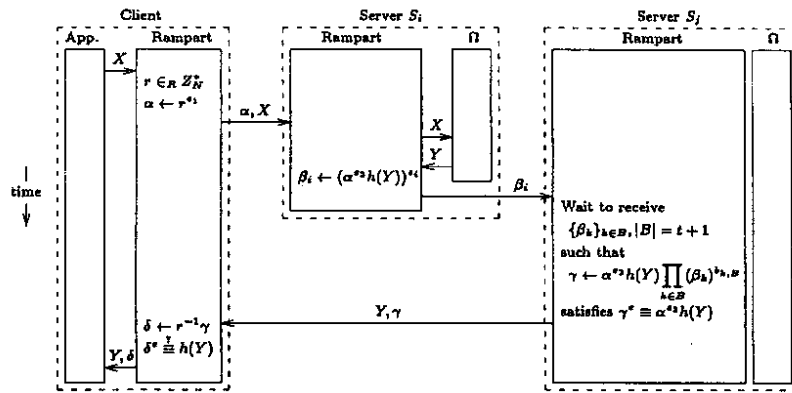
Client

App.

Rampart

$X$

$r \in_R Z_N^*$
$\alpha \leftarrow r^{e_1}$

$\alpha, X$

Server $S_i$

Rampart

$\Omega$

$X$

$Y$

$\beta_i \leftarrow (\alpha^{e_2} h(Y))^{s_i}$

$\beta_i$

Server $S_j$

Rampart

$\Omega$

Wait to receive $\{\beta_k\}_{k \in B}, |B| = t+1$ such that $\gamma \leftarrow \alpha^{e_2} h(Y) \prod_{k \in B} (\beta_k)^{\lambda_{k,B}}$ satisfies $\gamma^e \equiv \alpha^{e_2} h(Y)$

time

$Y, \gamma$

$\delta \leftarrow r^{-1}\gamma$
$\delta^e \stackrel{?}{\equiv} h(Y)$

$Y, \delta$